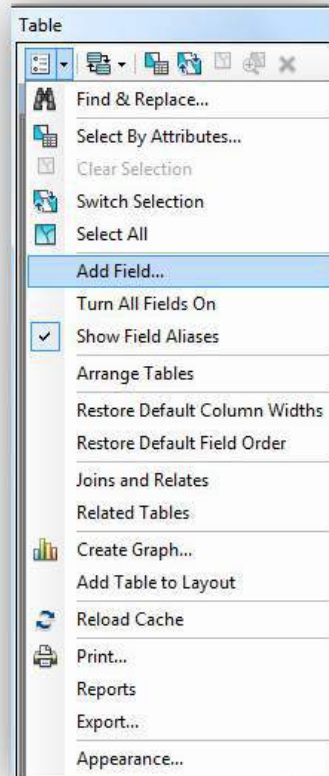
Table

Find & Replace...
Select By Attributes...
Clear Selection
Switch Selection
Select All
Add Field...
Turn All Fields On
Show Field Aliases
Arrange Tables
Restore Default Column Widths
Restore Default Field Order
Joins and Relates
Related Tables
Create Graph...
Add Table to Layout
Reload Cache
Print...
Reports
Export...
Appearance...